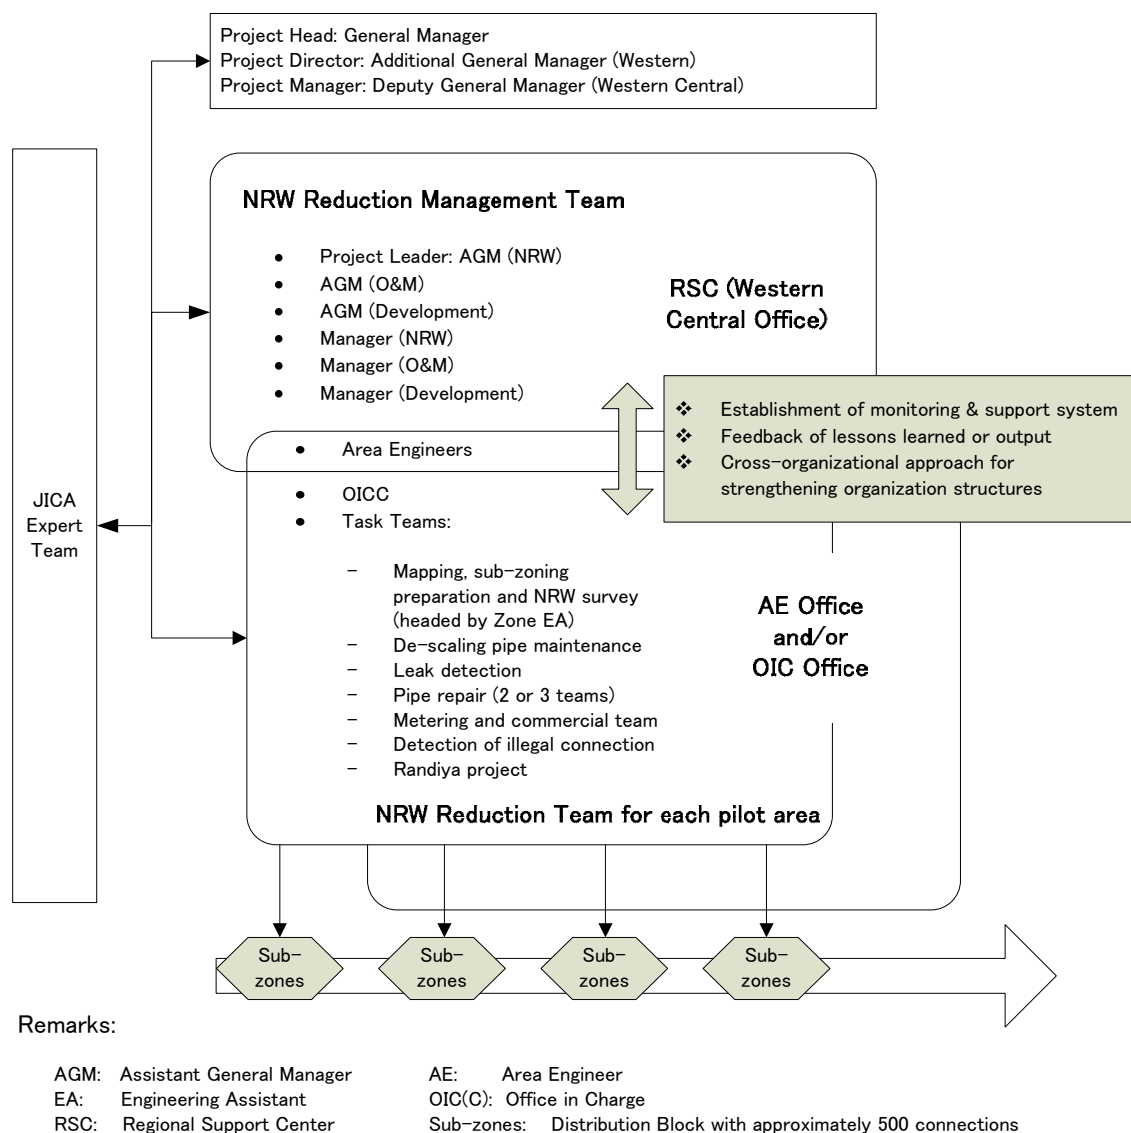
Project Head: General Manager
Project Director: Additional General Manager (Western)
Project Manager: Deputy General Manager (Western Central)

JICA Expert Team

NRW Reduction Management Team

- Project Leader: AGM (NRW)
- AGM (O&M)
- AGM (Development)
- Manager (NRW)
- Manager (O&M)
- Manager (Development)

RSC (Western Central Office)

- Establishment of monitoring & support system
- Feedback of lessons learned or output
- Cross-organizational approach for strengthening organization structures

- Area Engineers
- OICC
- Task Teams:

– Mapping, sub-zoning preparation and NRW survey (headed by Zone EA)
– De-scaling pipe maintenance
– Leak detection
– Pipe repair (2 or 3 teams)
– Metering and commercial team
– Detection of illegal connection
– Randiya project

AE Office and/or OIC Office

NRW Reduction Team for each pilot area

Sub-zones
Sub-zones
Sub-zones
Sub-zones

Remarks:

AGM: Assistant General Manager
EA: Engineering Assistant
RSC: Regional Support Center

AE: Area Engineer
OIC(C): Office in Charge
Sub-zones: Distribution Block with approximately 500 connections